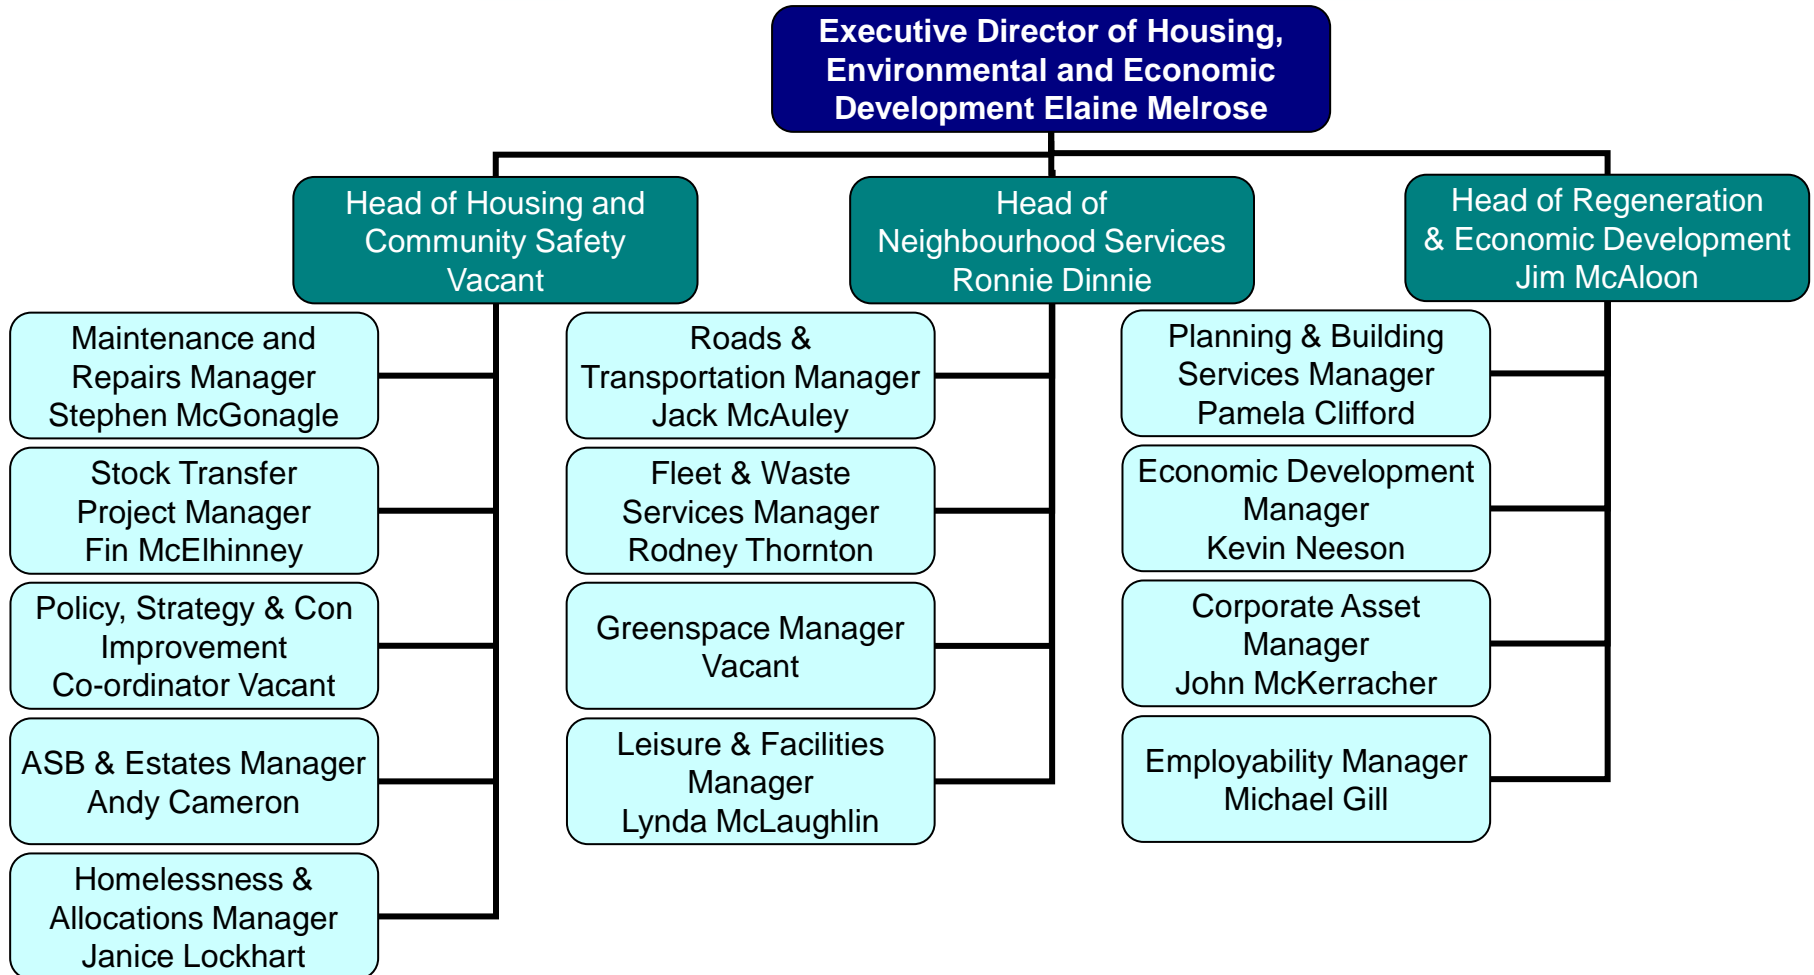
Executive Director of Housing, Environmental and Economic Development Elaine Melrose

Head of Housing and Community Safety Vacant

Maintenance and Repairs Manager Stephen McGonagle

Stock Transfer Project Manager Fin McElhinney

Policy, Strategy & Con Improvement Co-ordinator Vacant

ASB & Estates Manager Andy Cameron

Homelessness & Allocations Manager Janice Lockhart

Head of Neighbourhood Services Ronnie Dinnie

Roads & Transportation Manager Jack McAuley

Fleet & Waste Services Manager Rodney Thornton

Greenspace Manager Vacant

Leisure & Facilities Manager Lynda McLaughlin

Head of Regeneration & Economic Development Jim McAloon

Planning & Building Services Manager Pamela Clifford

Economic Development Manager Kevin Neeson

Corporate Asset Manager John McKerracher

Employability Manager Michael Gill